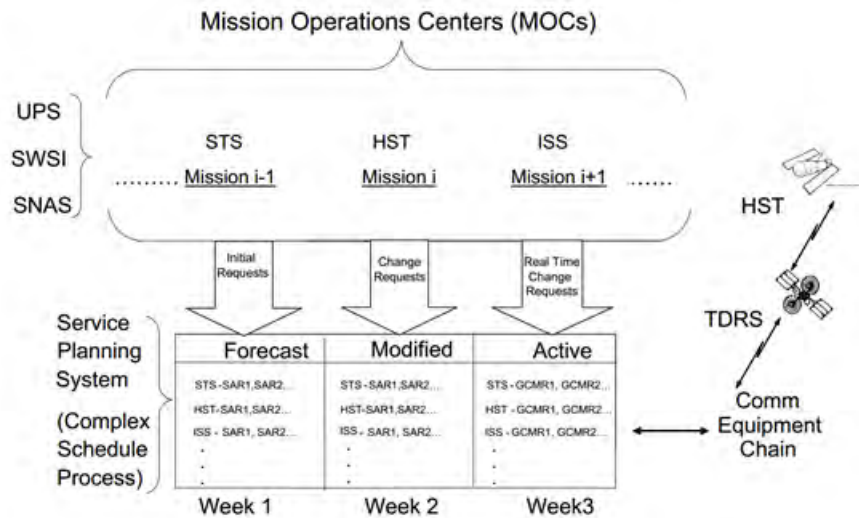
Mission Operations Centers (MOCs)

UPS
SWSI
SNAS

STS
HST
ISS

......... Mission i-1
Mission i
Mission i+1 ......

HST

Initial Requests

Change Requests

Real Time Change Requests

TDRS

Service Planning System

(Complex Schedule Process)

| Forecast | Modified | Active |
|---|---|---|
| STS - SAR1,SAR2... | STS - SAR1,SAR2... | STS - GCMR1, GCMR2... |
| HST- SAR1,SAR2... | HST- SAR1,SAR2... | HST - GCMR1, GCMR2... |
| ISS - SAR1, SAR2... | ISS - SAR1, SAR2... | ISS - GCMR1, GCMR2... |
| . . . | . . . | . . . |

Comm Equipment Chain

Week 1
Week 2
Week3